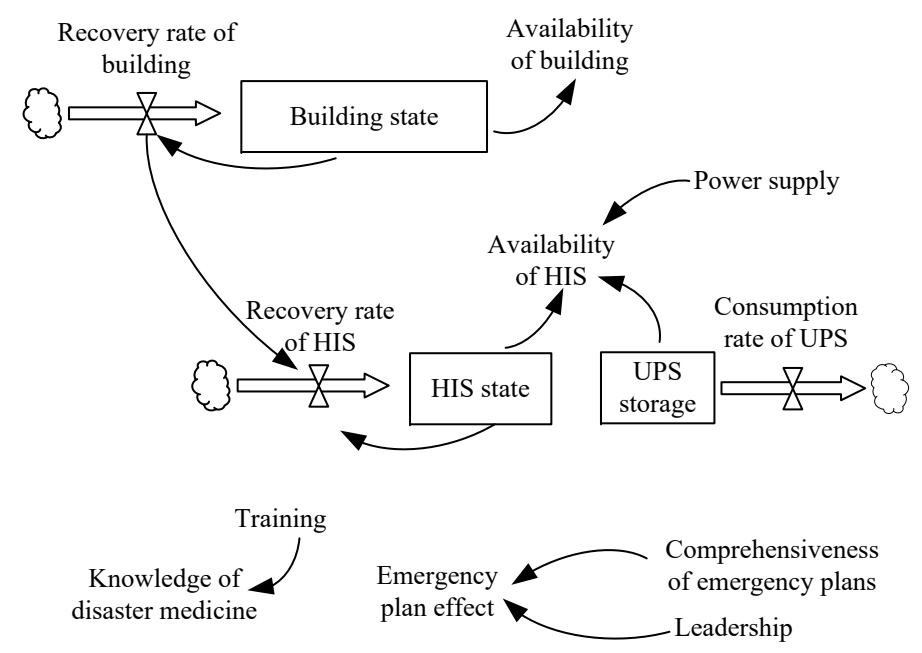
Recovery rate of building

Availability of building

Building state

Power supply

Availability of HIS

Recovery rate of HIS

Consumption rate of UPS

HIS state

UPS storage

Training

Knowledge of disaster medicine

Emergency plan effect

Comprehensiveness of emergency plans

Leadership